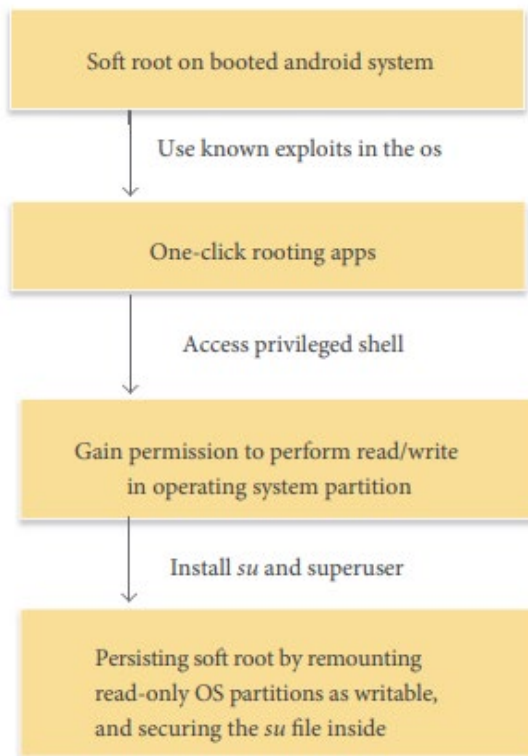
Soft root on booted android system

Use known exploits in the os

One-click rooting apps

Access privileged shell

Gain permission to perform read/write in operating system partition

Install *su* and superuser

Persisting soft root by remounting read-only OS partitions as writable, and securing the *su* file inside